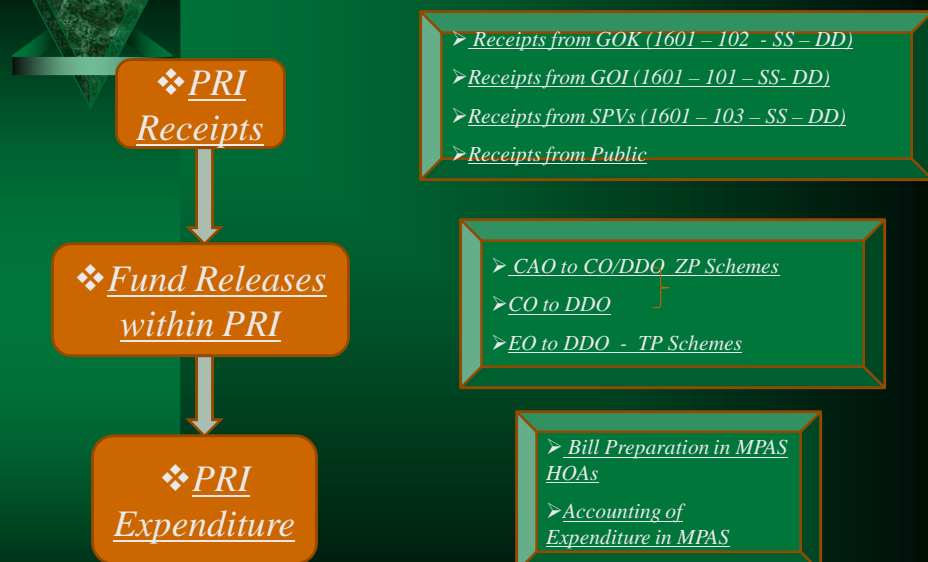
❖PRI Receipts

❖Fund Releases within PRI

❖PRI Expenditure

➢ Receipts from GOK (1601 – 102 - SS – DD)

➢Receipts from GOI (1601 – 101 – SS- DD)

➢Receipts from SPVs (1601 – 103 – SS – DD)

➢Receipts from Public

➢ CAO to CO/DDO ZP Schemes

➢CO to DDO

➢EO to DDO - TP Schemes

➢ Bill Preparation in MPAS HOAs

➢Accounting of Expenditure in MPAS